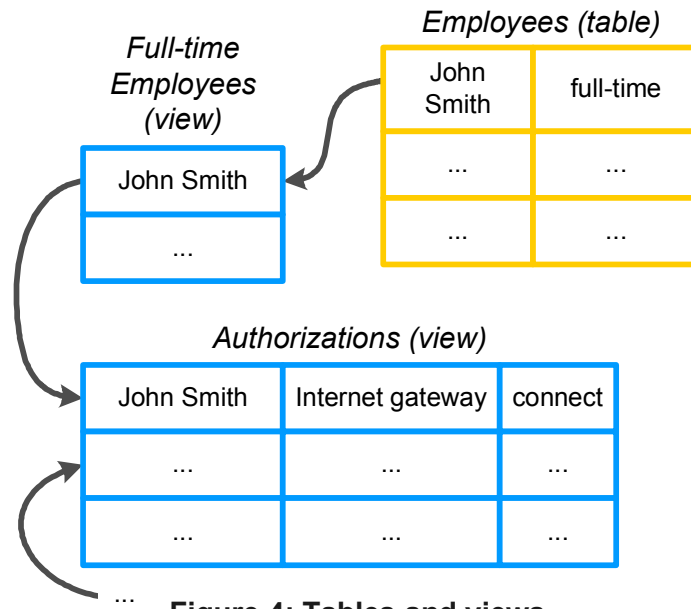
*Employees (table)*

| John Smith | full-time |
|---|---|
| ... | ... |
| ... | ... |

*Full-time Employees (view)*

| John Smith |
|---|
| ... |

*Authorizations (view)*

| John Smith | Internet gateway | connect |
|---|---|---|
| ... | ... | ... |
| ... | ... | ... |

...

Figure 4: Tables and views